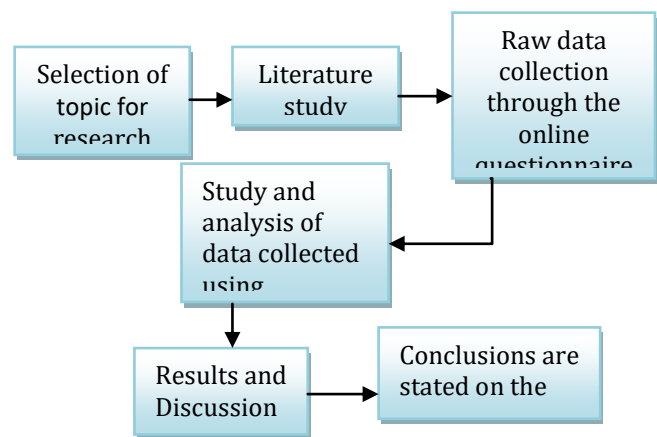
Selection of topic for research

Literature study

Raw data collection through the online questionnaire

Study and analysis of data collected using

Results and Discussion

Conclusions are stated on the